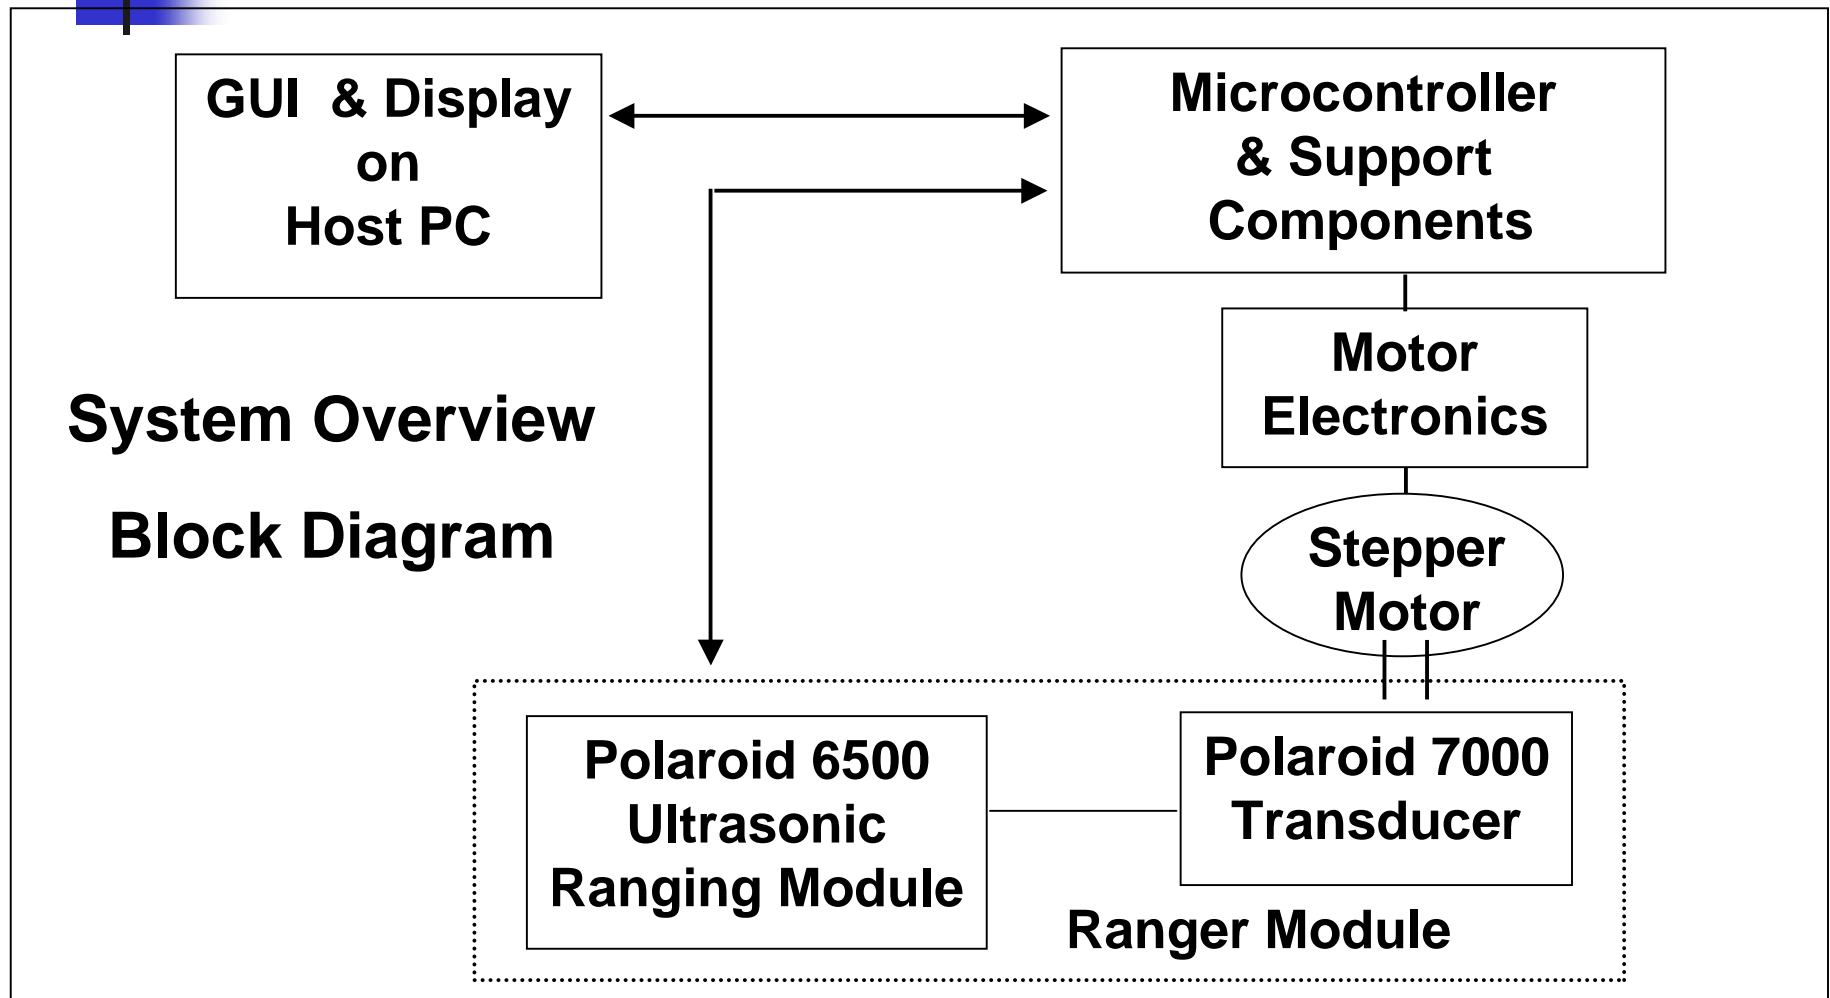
GUI & Display on Host PC

Microcontroller & Support Components

Motor Electronics

System Overview

Block Diagram

Stepper Motor

Polaroid 6500 Ultrasonic Ranging Module

Polaroid 7000 Transducer

Ranger Module